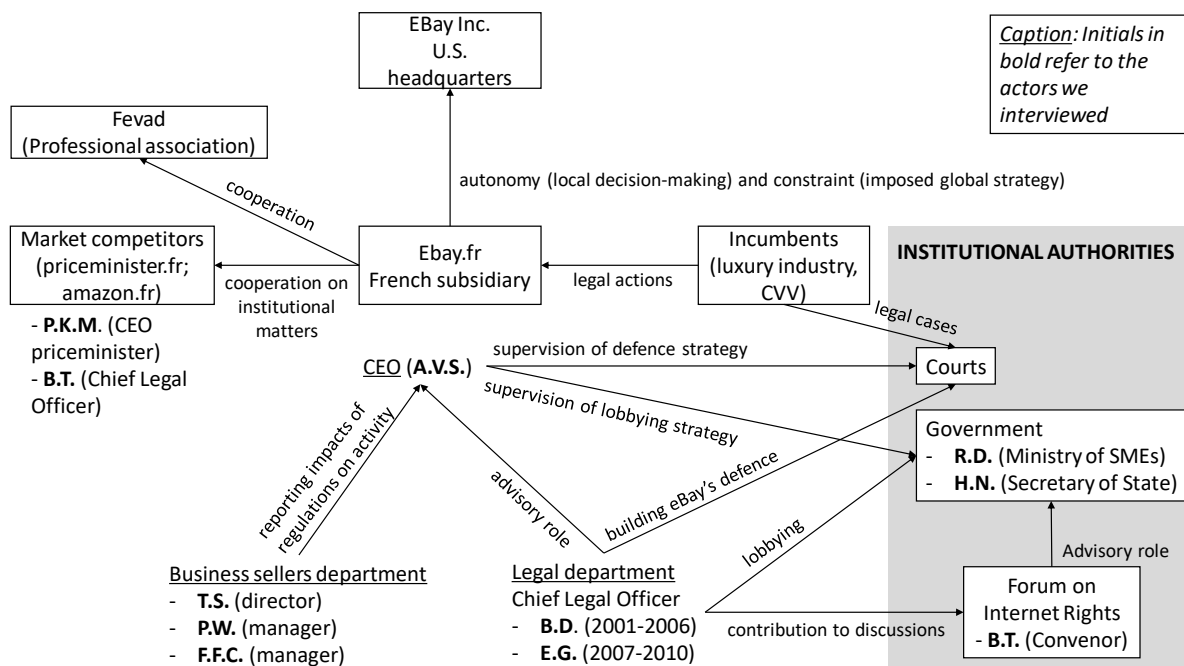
EBay Inc.
U.S.
headquarters

Caption: Initials in bold refer to the actors we interviewed

Fevad
(Professional association)

autonomy (local decision-making) and constraint (imposed global strategy)

cooperation

Market competitors
(priceminister.fr;
amazon.fr)

cooperation on institutional matters

Ebay.fr
French subsidiary

legal actions

Incumbents
(luxury industry,
CVV)

INSTITUTIONAL AUTHORITIES

- **P.K.M**. (CEO priceminister)
- **B.T.** (Chief Legal Officer)

legal cases

CEO (**A.V.S.**)

supervision of defence strategy

Courts

supervision of lobbying strategy

Government
- **R.D.** (Ministry of SMEs)
- **H.N.** (Secretary of State)

reporting impacts of regulations on activity

advisory role

building eBay's defence

lobbying

Advisory role

Business sellers department
- **T.S.** (director)
- **P.W.** (manager)
- **F.F.C.** (manager)

Legal department
Chief Legal Officer
- **B.D**. (2001-2006)
- **E.G.** (2007-2010)

contribution to discussions

Forum on
Internet Rights
- **B.T.** (Convenor)